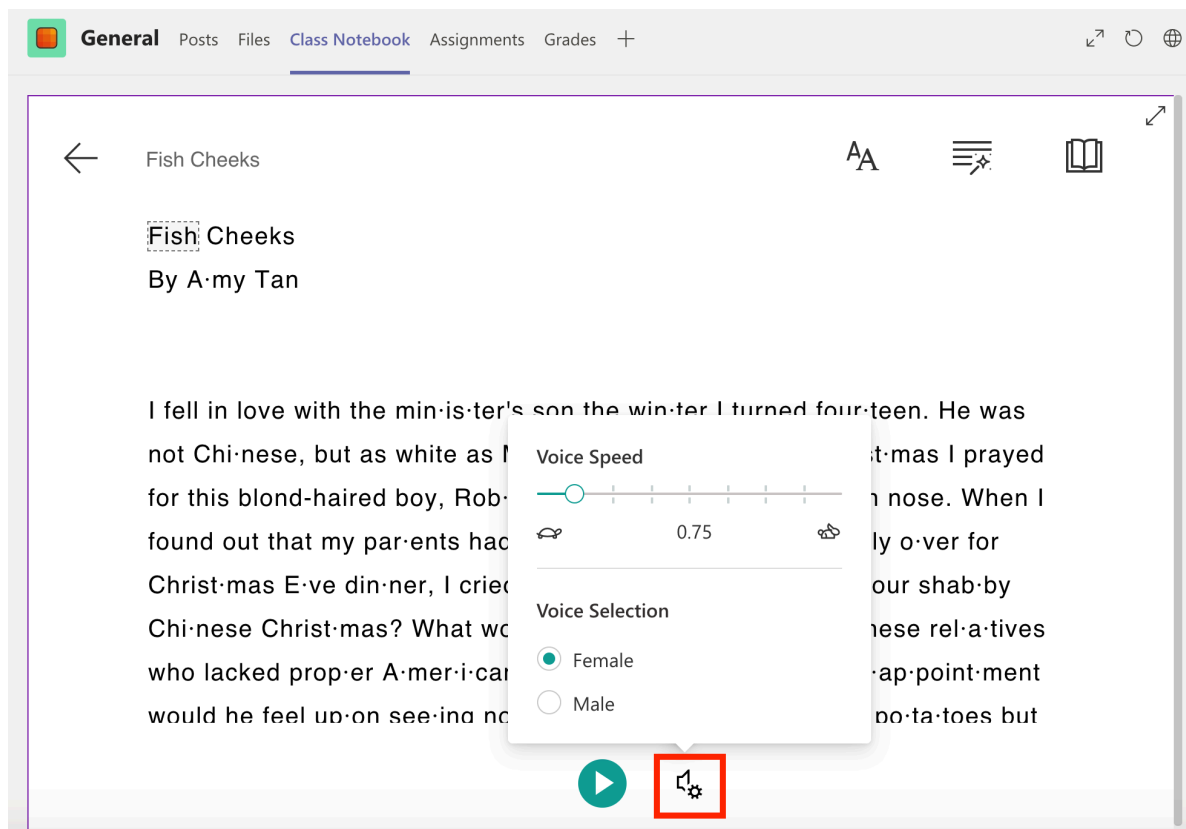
General Posts Files Class Notebook Assignments Grades +

Fish Cheeks

Fish Cheeks
By A·my Tan

I fell in love with the min·is·ter's son the win·ter I turned four·teen. He was not Chi·nese, but as white as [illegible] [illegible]st·mas I prayed for this blond-haired boy, Rob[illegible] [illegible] nose. When I found out that my par·ents had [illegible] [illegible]ly o·ver for Christ·mas E·ve din·ner, I cried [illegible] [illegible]our shab·by Chi·nese Christ·mas? What wo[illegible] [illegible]nese rel·a·tives who lacked prop·er A·mer·i·ca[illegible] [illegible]ap·point·ment would he feel up·on see·ing no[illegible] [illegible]po·ta·toes but

Voice Speed
0.75

Voice Selection
Female
Male